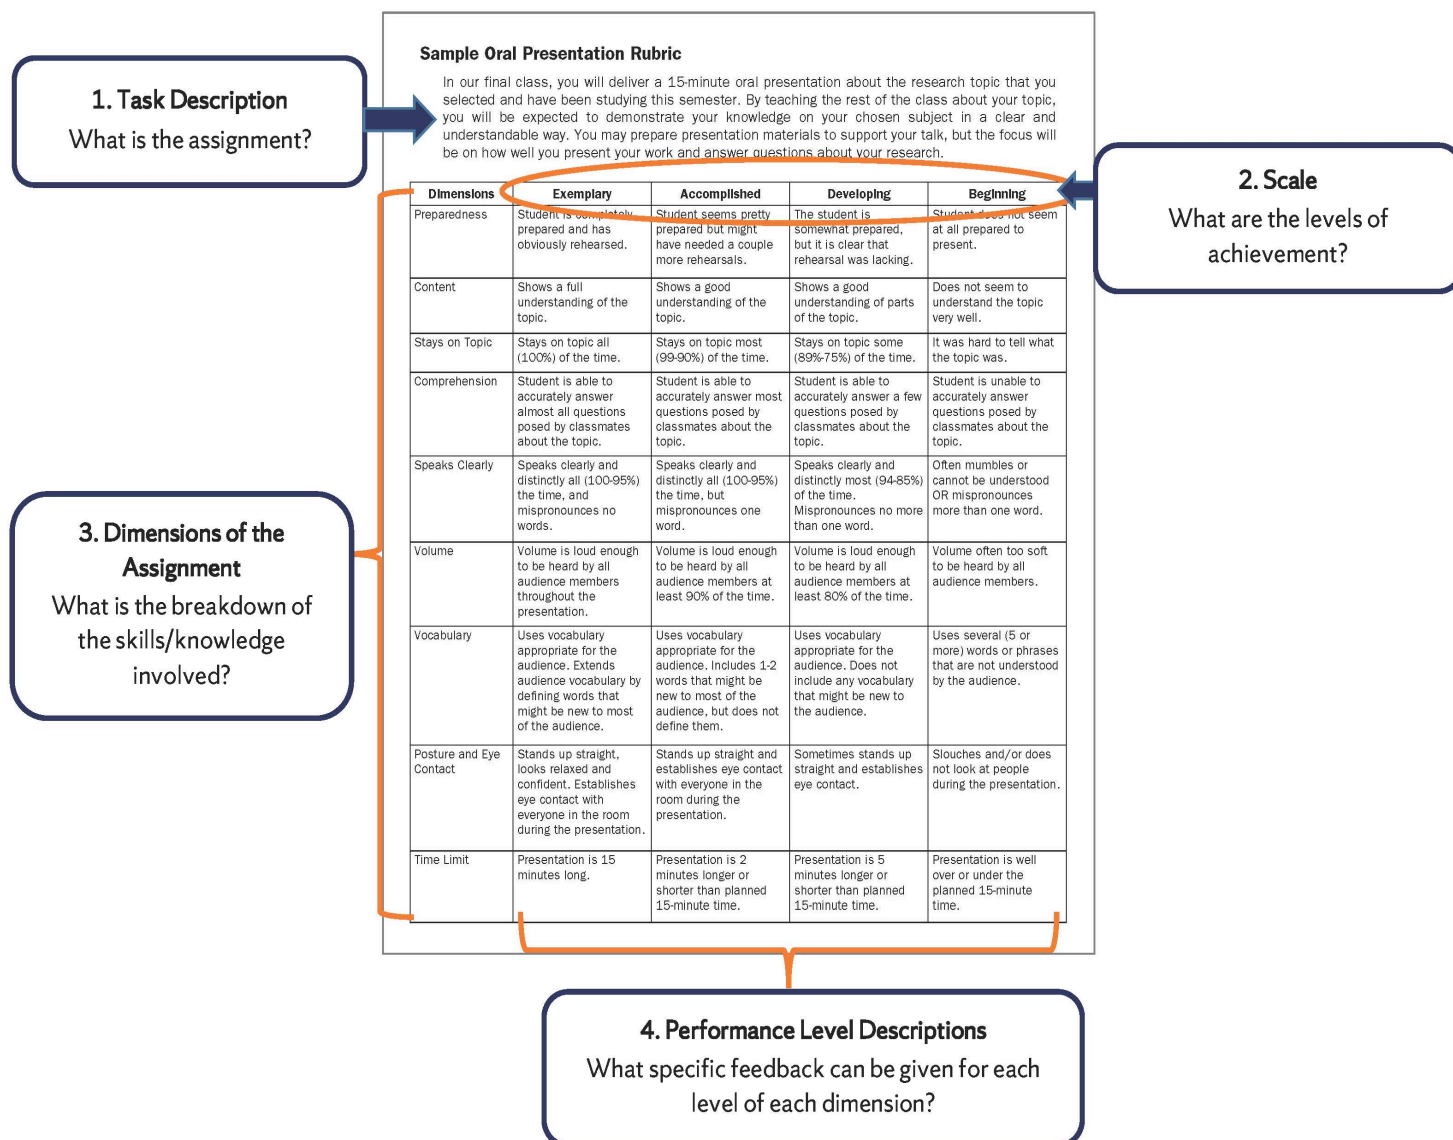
1. Task Description
What is the assignment?

Sample Oral Presentation Rubric

In our final class, you will deliver a 15-minute oral presentation about the research topic that you selected and have been studying this semester. By teaching the rest of the class about your topic, you will be expected to demonstrate your knowledge on your chosen subject in a clear and understandable way. You may prepare presentation materials to support your talk, but the focus will be on how well you present your work and answer questions about your research.

2. Scale
What are the levels of achievement?

| Dimensions | Exemplary | Accomplished | Developing | Beginning |
|---|---|---|---|---|
| Preparedness | Student is completely prepared and has obviously rehearsed. | Student seems pretty prepared but might have needed a couple more rehearsals. | The student is somewhat prepared, but it is clear that rehearsal was lacking. | Student does not seem at all prepared to present. |
| Content | Shows a full understanding of the topic. | Shows a good understanding of the topic. | Shows a good understanding of parts of the topic. | Does not seem to understand the topic very well. |
| Stays on Topic | Stays on topic all (100%) of the time. | Stays on topic most (99-90%) of the time. | Stays on topic some (89%-75%) of the time. | It was hard to tell what the topic was. |
| Comprehension | Student is able to accurately answer almost all questions posed by classmates about the topic. | Student is able to accurately answer most questions posed by classmates about the topic. | Student is able to accurately answer a few questions posed by classmates about the topic. | Student is unable to accurately answer questions posed by classmates about the topic. |
| Speaks Clearly | Speaks clearly and distinctly all (100-95%) the time, and mispronounces no words. | Speaks clearly and distinctly all (100-95%) the time, but mispronounces one word. | Speaks clearly and distinctly most (94-85%) of the time. Mispronounces no more than one word. | Often mumbles or cannot be understood OR mispronounces more than one word. |
| Volume | Volume is loud enough to be heard by all audience members throughout the presentation. | Volume is loud enough to be heard by all audience members at least 90% of the time. | Volume is loud enough to be heard by all audience members at least 80% of the time. | Volume often too soft to be heard by all audience members. |
| Vocabulary | Uses vocabulary appropriate for the audience. Extends audience vocabulary by defining words that might be new to most of the audience. | Uses vocabulary appropriate for the audience. Includes 1-2 words that might be new to most of the audience, but does not define them. | Uses vocabulary appropriate for the audience. Does not include any vocabulary that might be new to the audience. | Uses several (5 or more) words or phrases that are not understood by the audience. |
| Posture and Eye Contact | Stands up straight, looks relaxed and confident. Establishes eye contact with everyone in the room during the presentation. | Stands up straight and establishes eye contact with everyone in the room during the presentation. | Sometimes stands up straight and establishes eye contact. | Slouches and/or does not look at people during the presentation. |
| Time Limit | Presentation is 15 minutes long. | Presentation is 2 minutes longer or shorter than planned 15-minute time. | Presentation is 5 minutes longer or shorter than planned 15-minute time. | Presentation is well over or under the planned 15-minute time. |

3. Dimensions of the Assignment
What is the breakdown of the skills/knowledge involved?

4. Performance Level Descriptions
What specific feedback can be given for each level of each dimension?